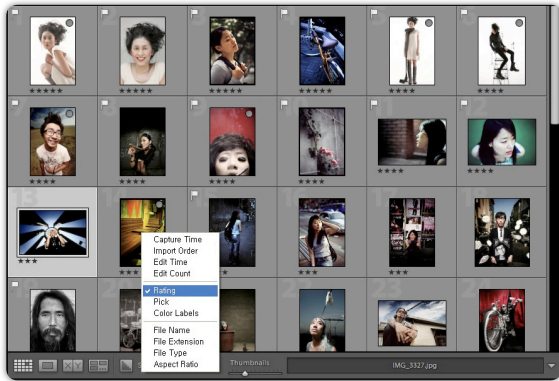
★★★★★ ★★★★★ ★★★★★ ★★★★★ ★★★★★ ★★★★★

★★★★ ★★★★ ★★★★ ★★★★ ★★★★ ★★★★

13 ★★★ ★★★ ★★★ ★★★ ★★★

23

Capture Time
Import Order
Edit Time
Edit Count

✔ Rating
Pick
Color Labels

File Name
File Extension
File Type
Aspect Ratio

Thumbnails

IMG_3327.jpg